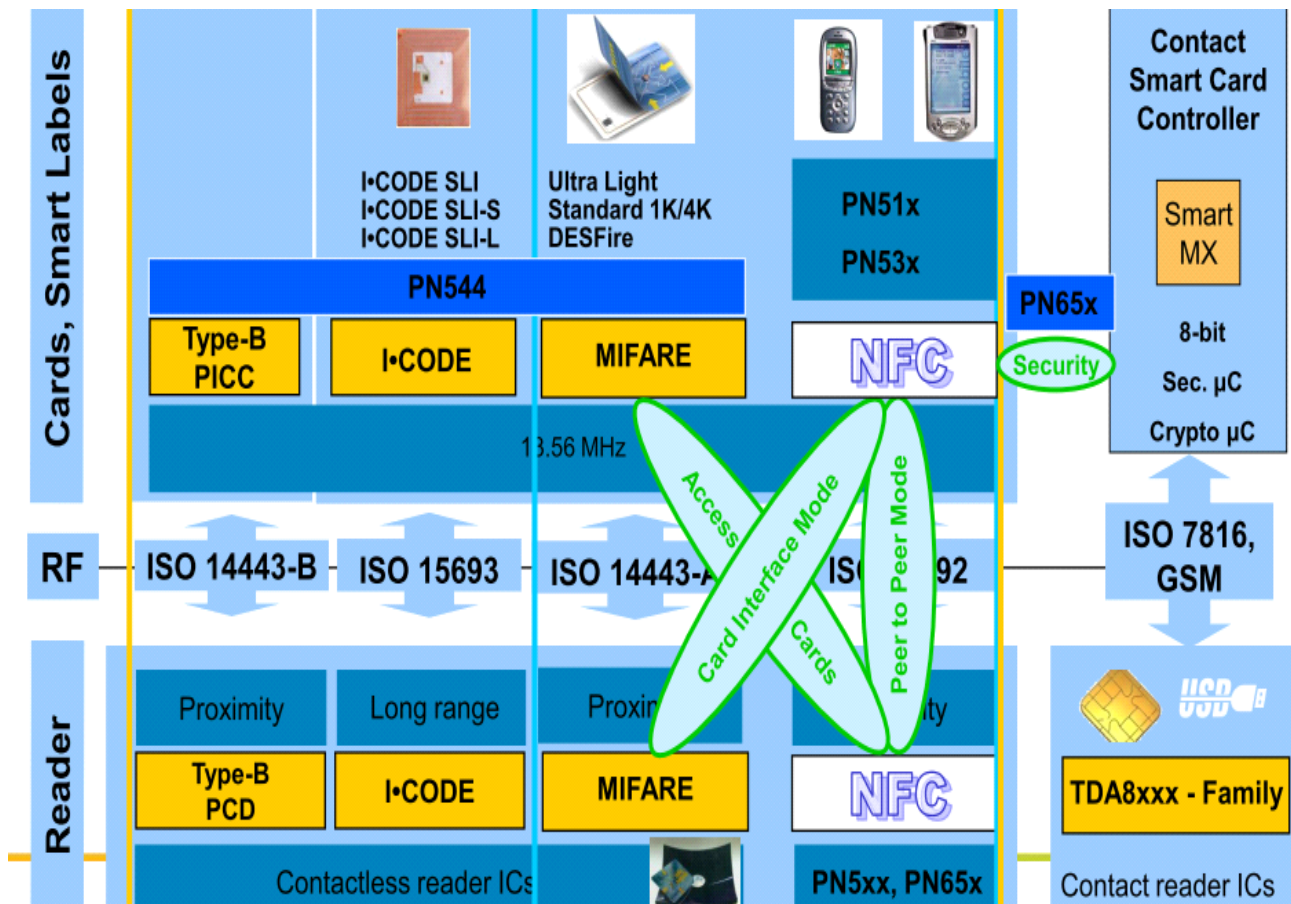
Cards, Smart Labels

I•CODE SLI
I•CODE SLI-S
I•CODE SLI-L

Ultra Light
Standard 1K/4K
DESFire

PN51x
PN53x

Contact Smart Card Controller

Smart MX

PN544

PN65x

Type-B PICC

I•CODE

MIFARE

NFC

Security

8-bit
Sec. µC
Crypto µC

13.56 MHz

Access Cards

Card Interface Mode

Peer to Peer Mode

RF

ISO 14443-B

ISO 15693

ISO 14443-A

ISO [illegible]92

ISO 7816, GSM

Reader

Proximity

Long range

Proxim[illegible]

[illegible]ity

USB

Type-B PCD

I•CODE

MIFARE

NFC

TDA8xxx - Family

Contactless reader ICs

PN5xx, PN65x

Contact reader ICs